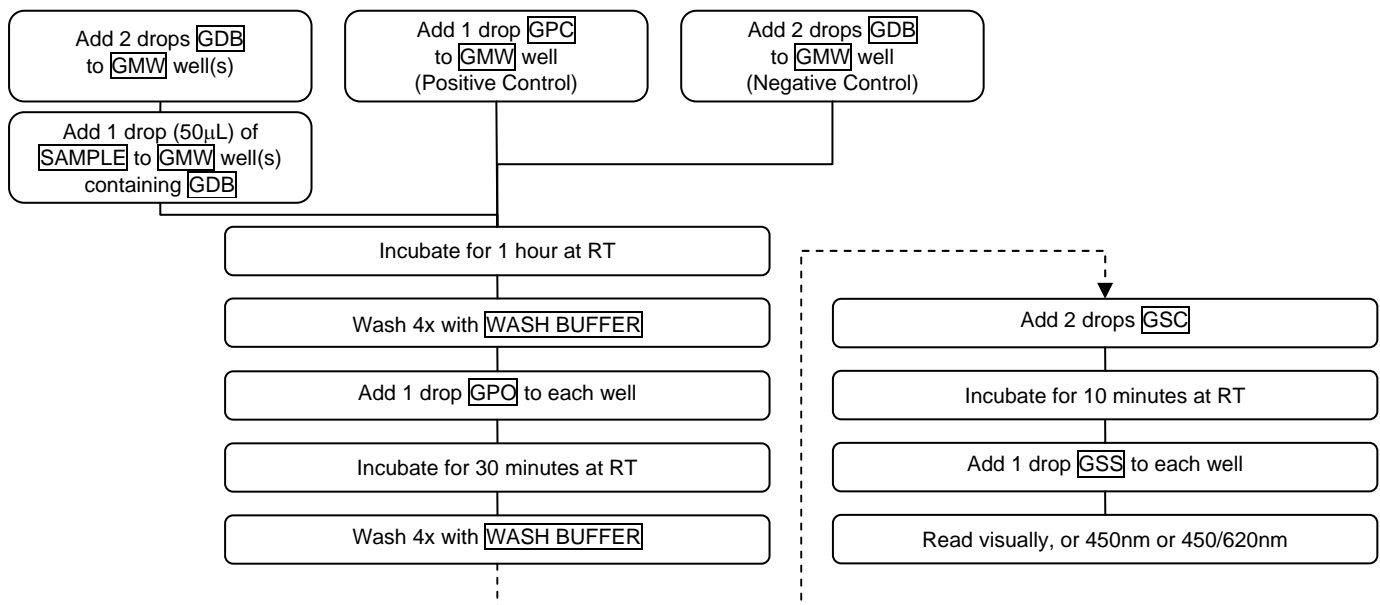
Add 2 drops GDB to GMW well(s)

Add 1 drop (50μL) of SAMPLE to GMW well(s) containing GDB

Add 1 drop GPC to GMW well (Positive Control)

Add 2 drops GDB to GMW well (Negative Control)

Incubate for 1 hour at RT

Wash 4x with WASH BUFFER

Add 1 drop GPO to each well

Incubate for 30 minutes at RT

Wash 4x with WASH BUFFER

Add 2 drops GSC

Incubate for 10 minutes at RT

Add 1 drop GSS to each well

Read visually, or 450nm or 450/620nm